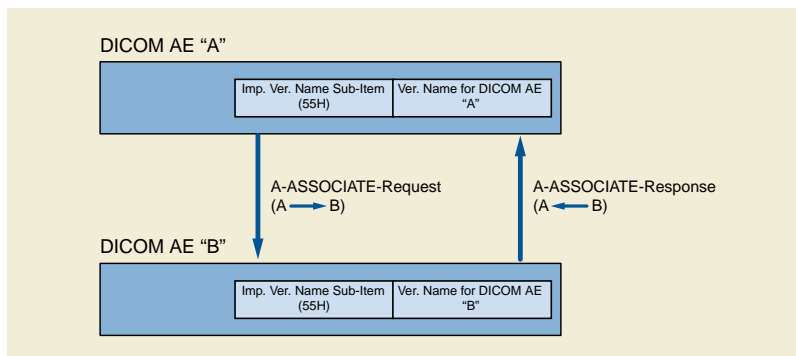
DICOM AE “A”

| Imp. Ver. Name Sub-Item (55H) | Ver. Name for DICOM AE “A” |
|---|---|

A-ASSOCIATE-Request (A → B)

A-ASSOCIATE-Response (A ← B)

DICOM AE “B”

| Imp. Ver. Name Sub-Item (55H) | Ver. Name for DICOM AE “B” |
|---|---|